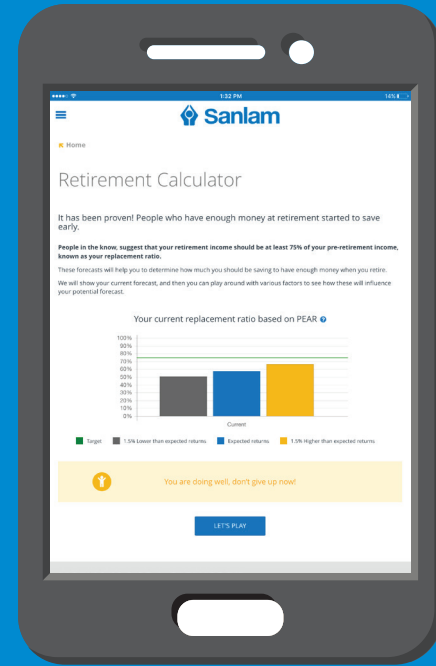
1:52 PM
14%

Sanlam

Home

Retirement Calculator

It has been proven! People who have enough money at retirement started to save early.

People in the know, suggest that your retirement income should be at least 75% of your pre-retirement income, known as your replacement ratio.

These forecasts will help you to determine how much you should be saving to have enough money when you retire.

We will show your current forecast, and then you can play around with various factors to see how these will influence your potential forecast.

Your current replacement ratio based on PEAR

100%
90%
80%
70%
60%
50%
40%
30%
20%
10%
0%

Current

Target
1.5% Lower than expected returns
Expected returns
1.5% Higher than expected returns

You are doing well, don't give up now!

LET'S PLAY